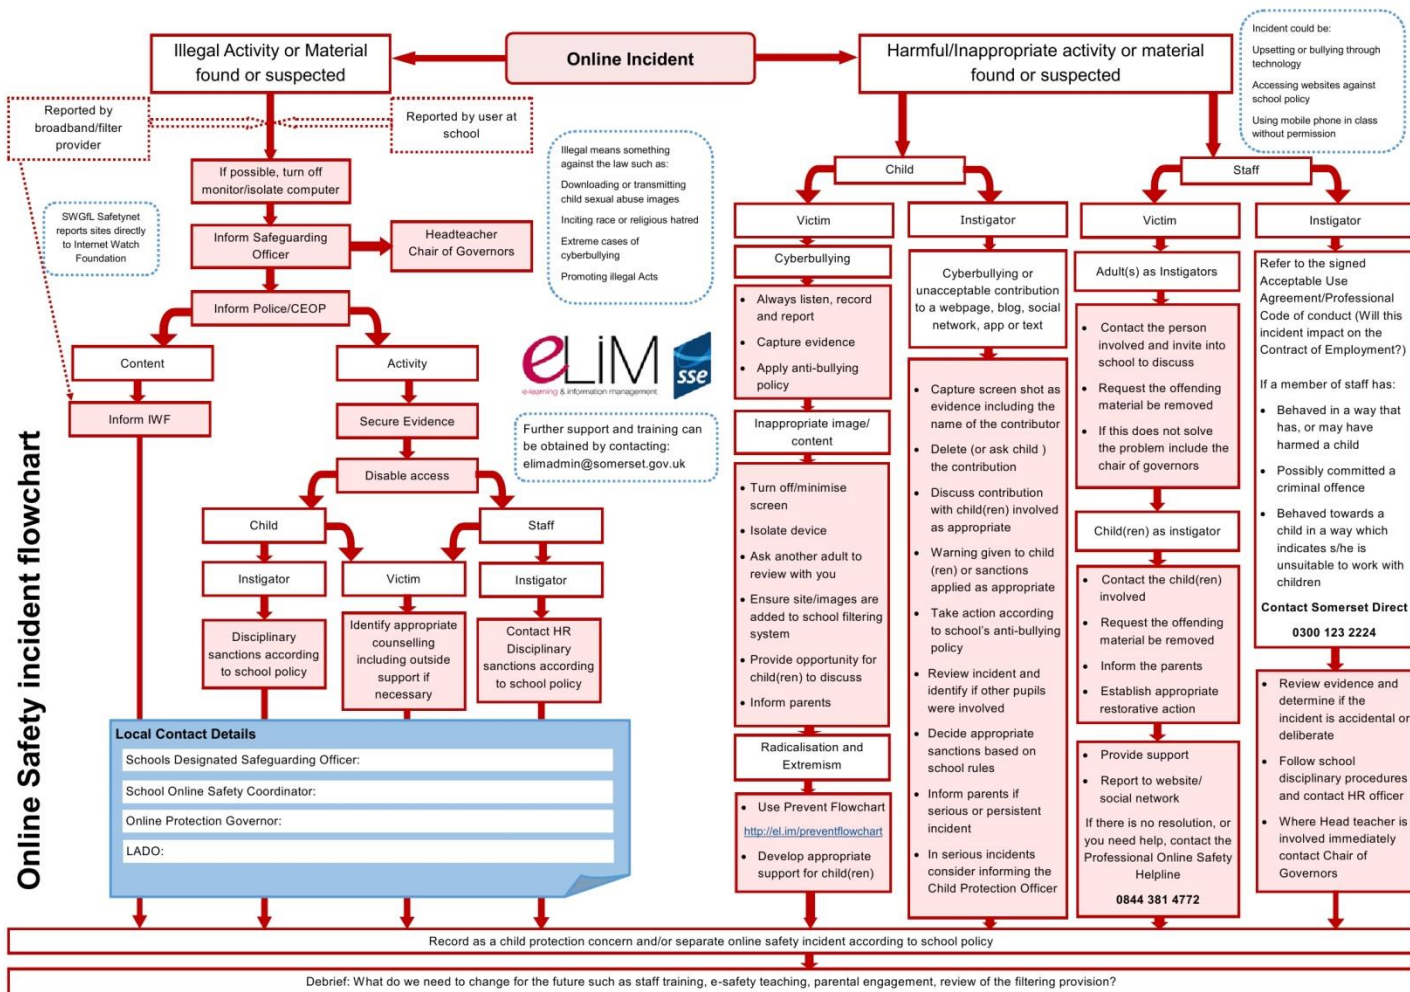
Online Safety incident flowchart

Online Incident

Illegal Activity or Material found or suspected

Harmful/Inappropriate activity or material found or suspected

Incident could be:
Upsetting or bullying through technology
Accessing websites against school policy
Using mobile phone in class without permission

Reported by broadband/filter provider

Reported by user at school

If possible, turn off monitor/isolate computer

SWGfL Safetynet reports sites directly to Internet Watch Foundation

Inform Safeguarding Officer

Headteacher Chair of Governors

Illegal means something against the law such as:
Downloading or transmitting child sexual abuse images
Inciting race or religious hatred
Extreme cases of cyberbullying
Promoting illegal Acts

Inform Police/CEOP

Content

Activity

Inform IWF

Secure Evidence

eLiM e-learning & information management

sse

Further support and training can be obtained by contacting: elimadmin@somerset.gov.uk

Disable access

Child

Staff

Instigator

Victim

Instigator

Disciplinary sanctions according to school policy

Identify appropriate counselling including outside support if necessary

Contact HR Disciplinary sanctions according to school policy

Local Contact Details
Schools Designated Safeguarding Officer:
School Online Safety Coordinator:
Online Protection Governor:
LADO:

Child

Victim

Cyberbullying
• Always listen, record and report
• Capture evidence
• Apply anti-bullying policy

Inappropriate image/ content
• Turn off/minimise screen
• Isolate device
• Ask another adult to review with you
• Ensure site/images are added to school filtering system
• Provide opportunity for child(ren) to discuss
• Inform parents

Radicalisation and Extremism
• Use Prevent Flowchart
http://el.im/preventflowchart
• Develop appropriate support for child(ren)

Instigator

Cyberbullying or unacceptable contribution to a webpage, blog, social network, app or text

• Capture screen shot as evidence including the name of the contributor
• Delete (or ask child ) the contribution
• Discuss contribution with child(ren) involved as appropriate
• Warning given to child (ren) or sanctions applied as appropriate
• Take action according to school's anti-bullying policy
• Review incident and identify if other pupils were involved
• Decide appropriate sanctions based on school rules
• Inform parents if serious or persistent incident
• In serious incidents consider informing the Child Protection Officer

Staff

Victim

Adult(s) as Instigators
• Contact the person involved and invite into school to discuss
• Request the offending material be removed
• If this does not solve the problem include the chair of governors

Child(ren) as instigator
• Contact the child(ren) involved
• Request the offending material be removed
• Inform the parents
• Establish appropriate restorative action

• Provide support
• Report to website/ social network
If there is no resolution, or you need help, contact the Professional Online Safety Helpline
0844 381 4772

Instigator

Refer to the signed Acceptable Use Agreement/Professional Code of conduct (Will this incident impact on the Contract of Employment?)

If a member of staff has:
• Behaved in a way that has, or may have harmed a child
• Possibly committed a criminal offence
• Behaved towards a child in a way which indicates s/he is unsuitable to work with children

Contact Somerset Direct
0300 123 2224

• Review evidence and determine if the incident is accidental or deliberate
• Follow school disciplinary procedures and contact HR officer
• Where Head teacher is involved immediately contact Chair of Governors

Record as a child protection concern and/or separate online safety incident according to school policy

Debrief: What do we need to change for the future such as staff training, e-safety teaching, parental engagement, review of the filtering provision?